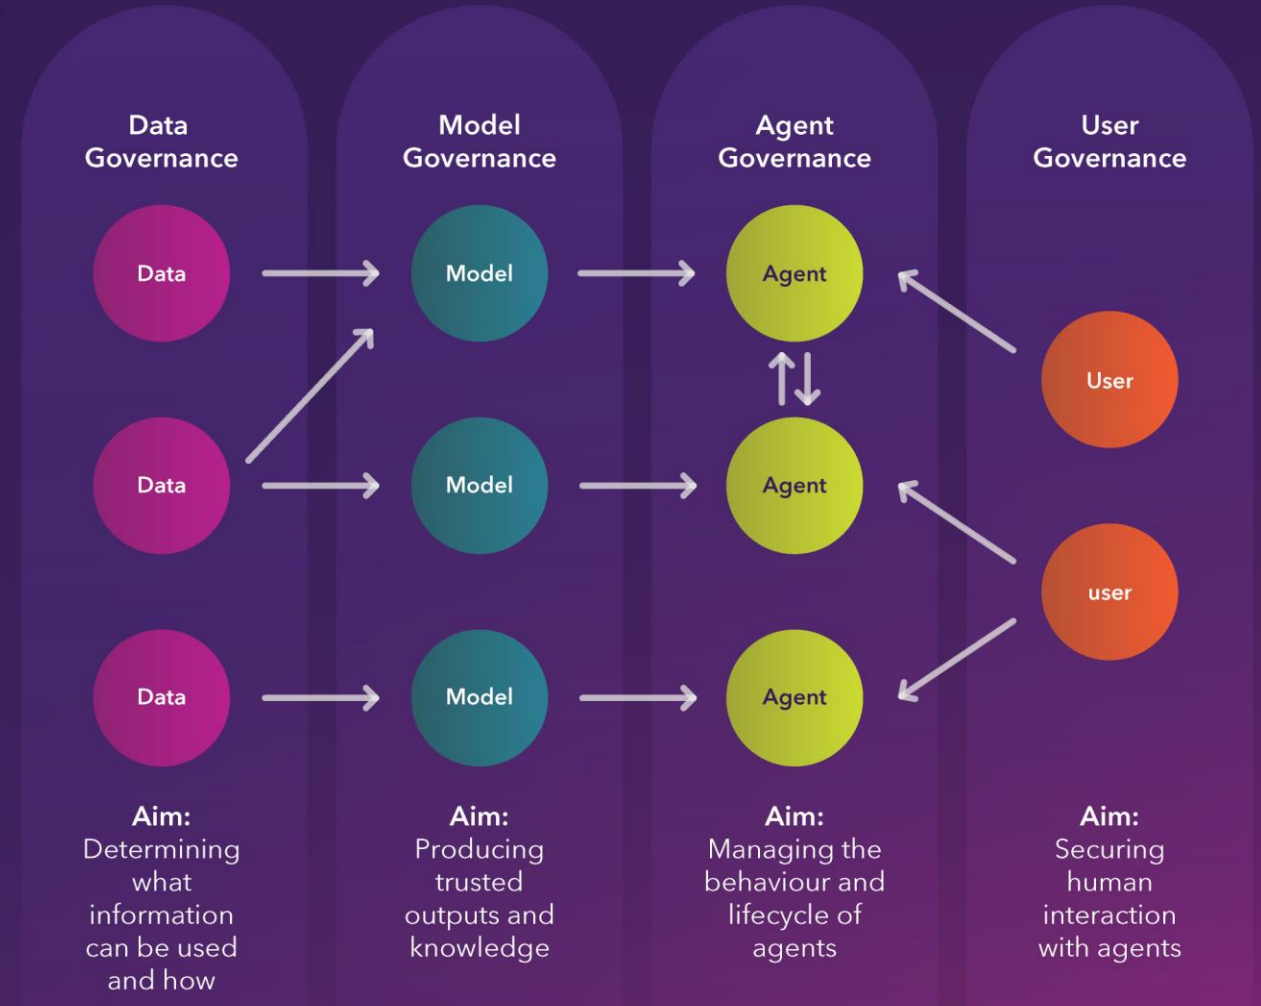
Data Governance

Model Governance

Agent Governance

User Governance

Data

Model

Agent

Data

Model

Agent

User

Data

Model

Agent

user

Aim:
Determining what information can be used and how

Aim:
Producing trusted outputs and knowledge

Aim:
Managing the behaviour and lifecycle of agents

Aim:
Securing human interaction with agents